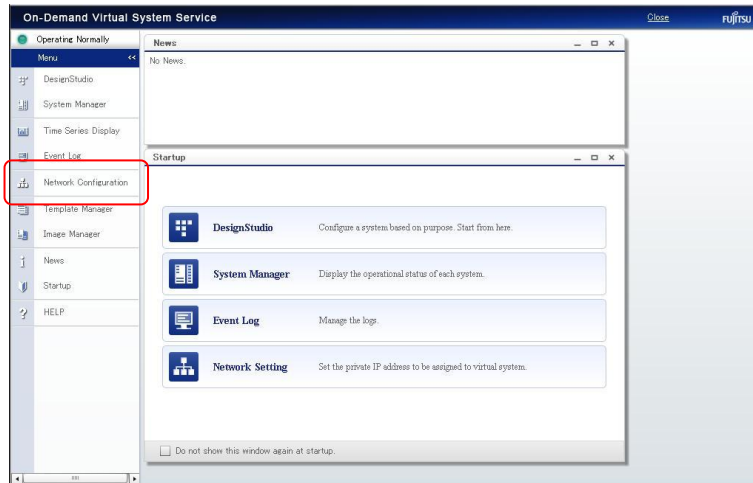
On-Demand Virtual System Service

Close

FUJITSU

Operating Normally

Menu <<

DesignStudio

System Manager

Time Series Display

Event Log

Network Configuration

Template Manager

Image Manager

News

Startup

HELP

News

No News.

Startup

DesignStudio Configure a system based on purpose. Start from here.

System Manager Display the operational status of each system.

Event Log Manage the logs.

Network Setting Set the private IP address to be assigned to virtual system.

Do not show this window again at startup.